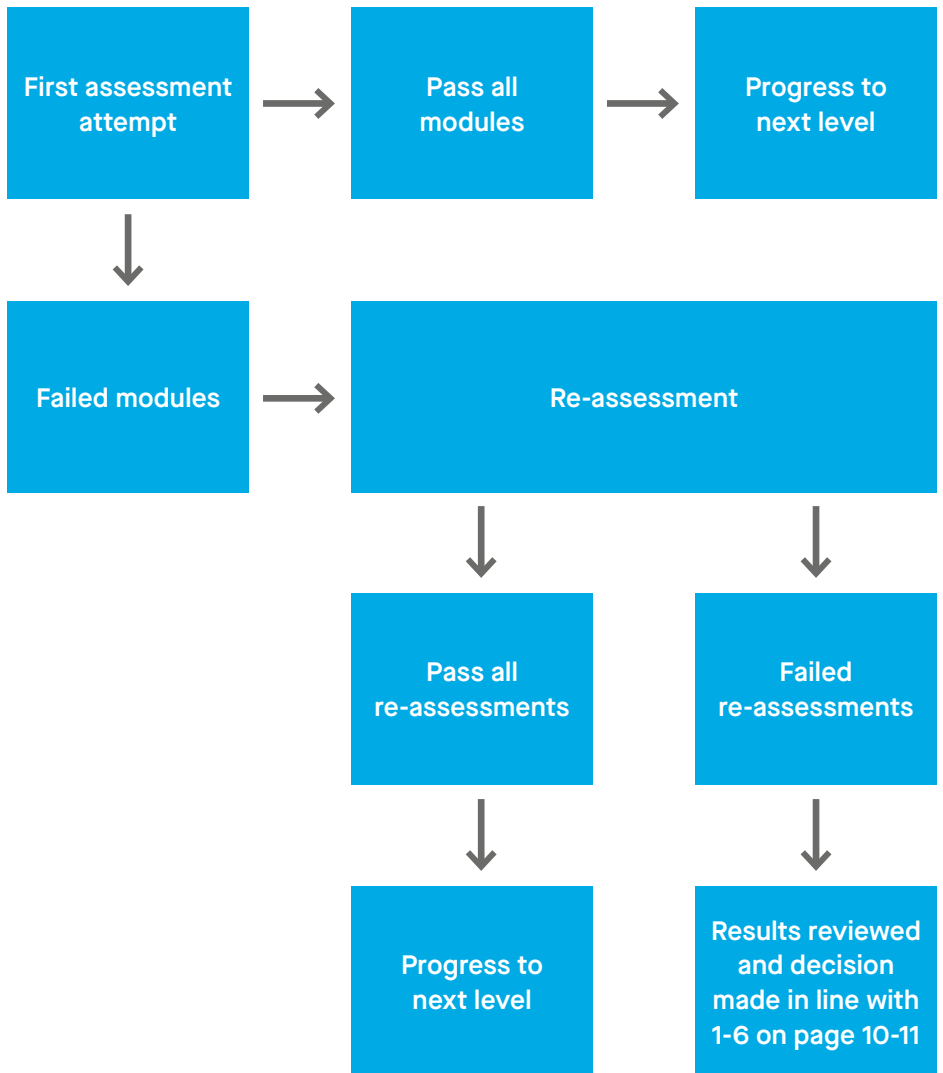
First assessment attempt

Pass all modules

Progress to next level

Failed modules

Re-assessment

Pass all re-assessments

Failed re-assessments

Progress to next level

Results reviewed and decision made in line with 1-6 on page 10-11